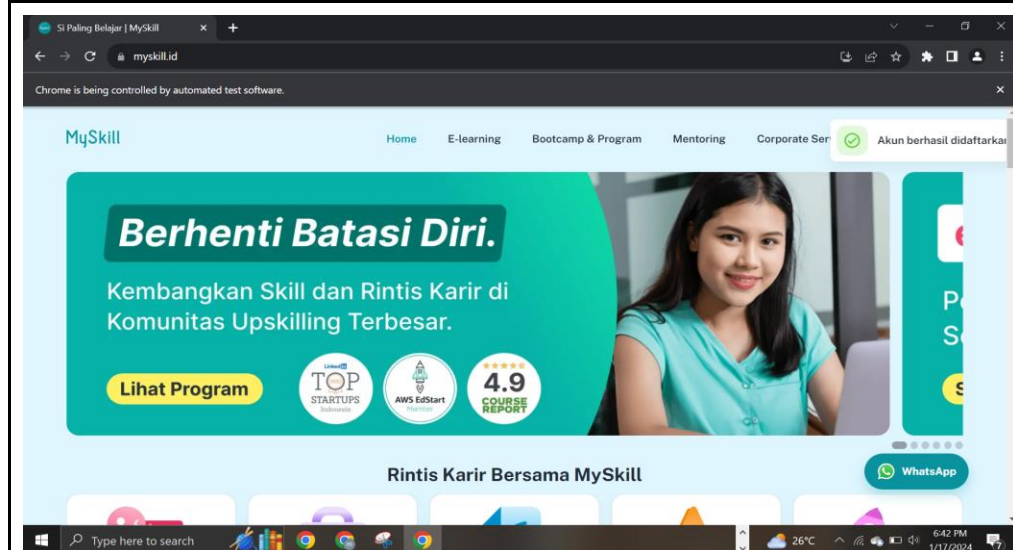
Si Paling Belajar | MySkill

myskill.id

Chrome is being controlled by automated test software.

MySkill

Home E-learning Bootcamp & Program Mentoring Corporate Ser

Akun berhasil didaftarkan

Berhenti Batasi Diri.

Kembangkan Skill dan Rintis Karir di Komunitas Upskilling Terbesar.

Lihat Program

LinkedIn TOP STARTUPS Indonesia

AWS EdStart Member

4.9 COURSE REPORT

P
S
S

Rintis Karir Bersama MySkill

WhatsApp

Type here to search

26°C

6:42 PM
1/17/2024